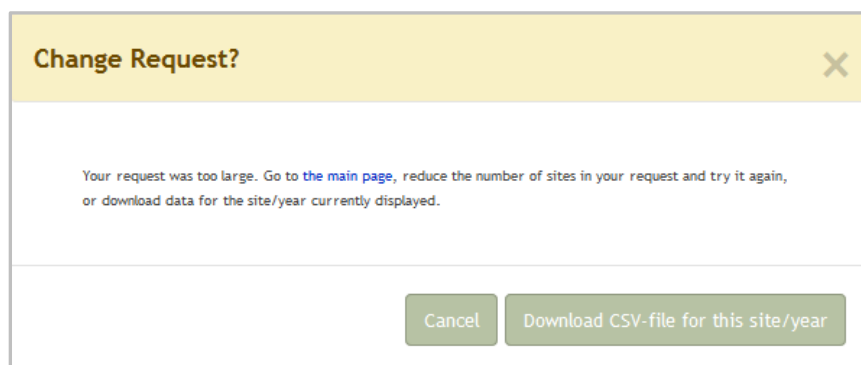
Change Request?

×

Your request was too large. Go to the main page, reduce the number of sites in your request and try it again, or download data for the site/year currently displayed.

Cancel

Download CSV-file for this site/year